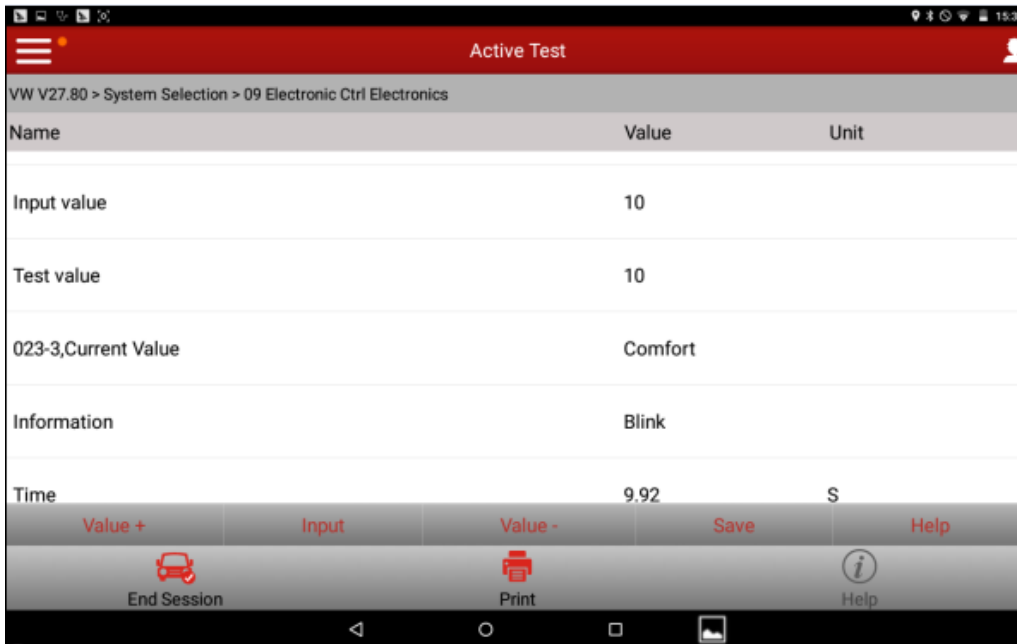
15:3

Active Test

VW V27.80 > System Selection > 09 Electronic Ctrl Electronics

| Name | Value | Unit |
|---|---|---|
| Input value | 10 | |
| Test value | 10 | |
| 023-3,Current Value | Comfort | |
| Information | Blink | |
| Time | 9.92 | S |

Value + | Input | Value - | Save | Help

End Session | Print | Help